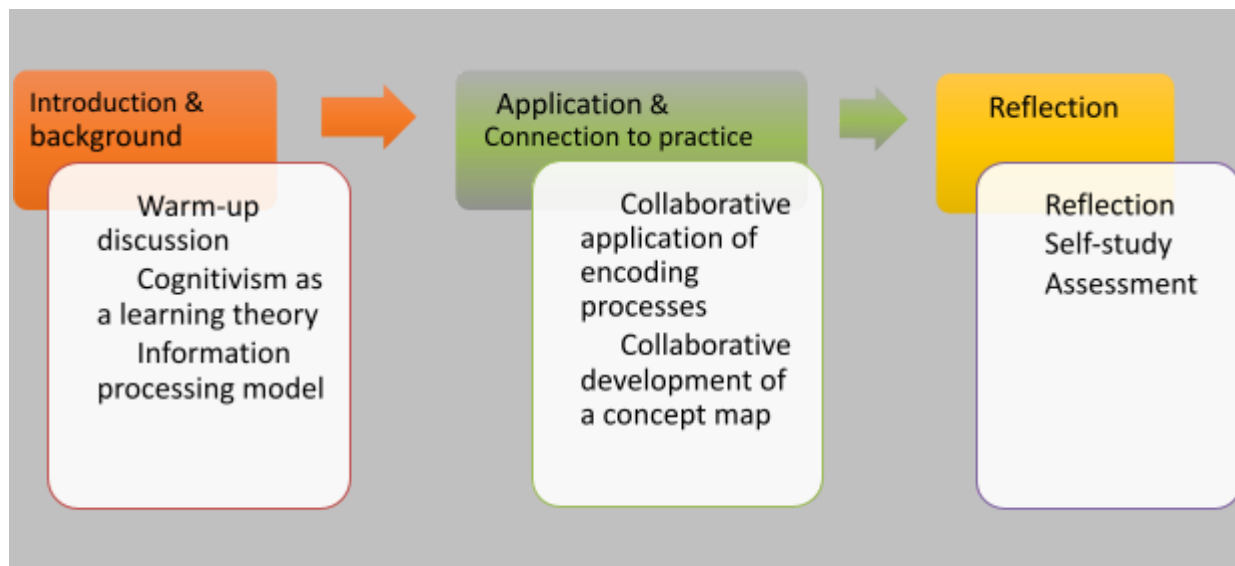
Introduction & background

Warm-up discussion

Cognitivism as a learning theory

Information processing model

Application & Connection to practice

Collaborative application of encoding processes

Collaborative development of a concept map

Reflection

Reflection
Self-study
Assessment